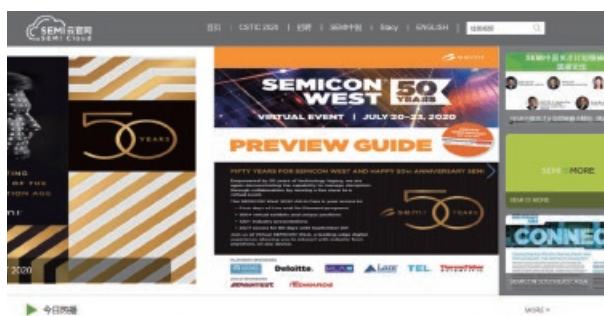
SEMI云官网
SEMI Cloud

首页 | CSTIC 2020 | 招聘 | SEMI中国 | Bixy | ENGLISH | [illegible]

50 YEARS

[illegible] OF THE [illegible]

2020

SEMICON WEST 50 YEARS

VIRTUAL EVENT | JULY 20-23, 2020

PREVIEW GUIDE

FIFTY YEARS FOR SEMICON WEST AND HAPPY 50th ANNIVERSARY SEMI

SEMI 50 YEARS

Deloitte.

TEL

SEMI MORE

CONNEC

今日热播

MORE